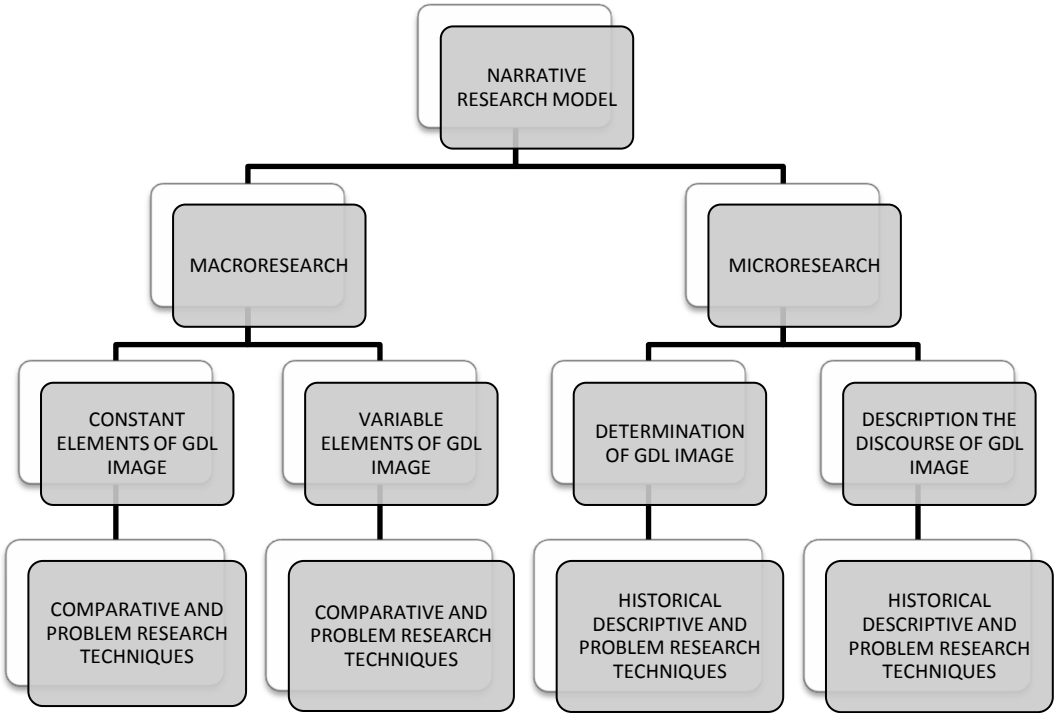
NARRATIVE RESEARCH MODEL

MACRORESEARCH

MICRORESEARCH

CONSTANT ELEMENTS OF GDL IMAGE

VARIABLE ELEMENTS OF GDL IMAGE

DETERMINATION OF GDL IMAGE

DESCRIPTION THE DISCOURSE OF GDL IMAGE

COMPARATIVE AND PROBLEM RESEARCH TECHNIQUES

COMPARATIVE AND PROBLEM RESEARCH TECHNIQUES

HISTORICAL DESCRIPTIVE AND PROBLEM RESEARCH TECHNIQUES

HISTORICAL DESCRIPTIVE AND PROBLEM RESEARCH TECHNIQUES